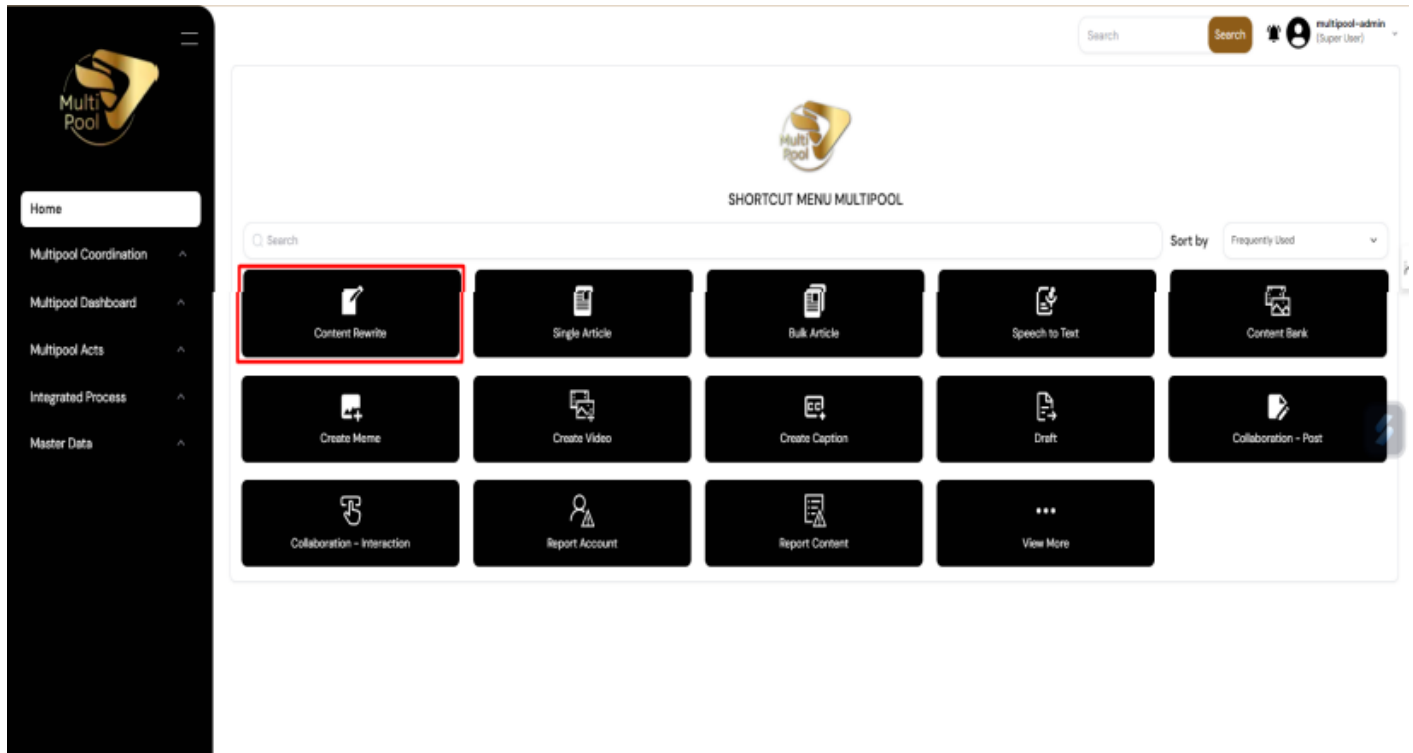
Multi Pool

Home

Multipool Coordination

Multipool Dashboard

Multipool Acts

Integrated Process

Master Data

Search

Search

multipool-admin
(Super User)

Multi Pool

SHORTCUT MENU MULTIPOOL

Search

Sort by

Frequently Used

Content Rewrite

Single Article

Bulk Article

Speech to Text

Content Bank

Create Meme

Create Video

Create Caption

Draft

Collaboration - Post

Collaboration - Interaction

Report Account

Report Content

View More